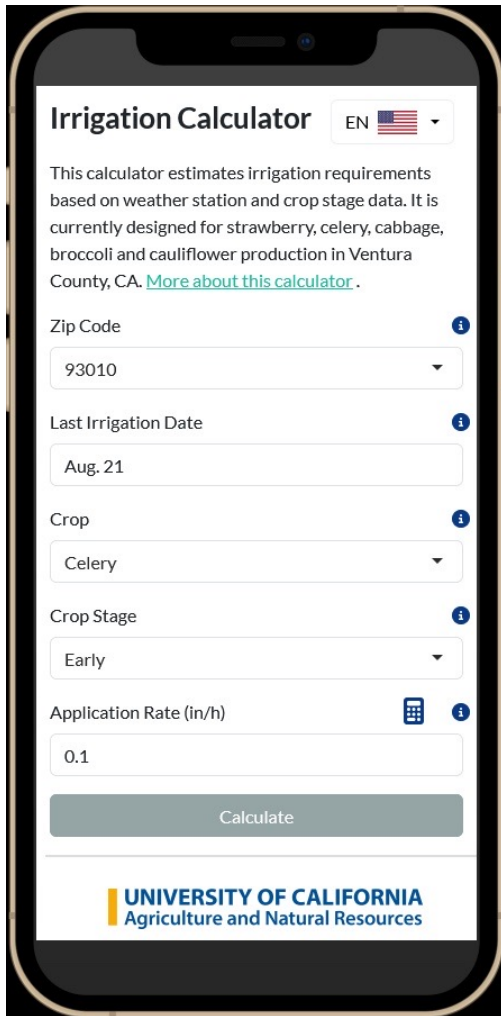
Irrigation Calculator

EN

This calculator estimates irrigation requirements based on weather station and crop stage data. It is currently designed for strawberry, celery, cabbage, broccoli and cauliflower production in Ventura County, CA. More about this calculator .

Zip Code

93010

Last Irrigation Date

Aug. 21

Crop

Celery

Crop Stage

Early

Application Rate (in/h)

0.1

Calculate

UNIVERSITY OF CALIFORNIA
Agriculture and Natural Resources